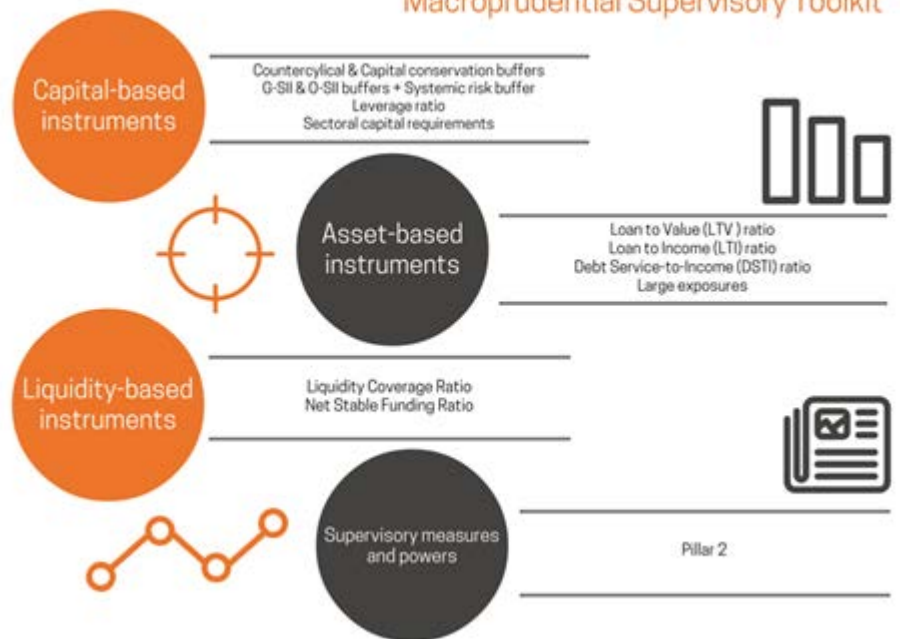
Macroprudential Supervisory Toolkit

Capital-based instruments

Countercylical & Capital conservation buffers
G-SII & O-SII buffers + Systemic risk buffer
Leverage ratio
Sectoral capital requirements

Asset-based instruments

Loan to Value (LTV ) ratio
Loan to Income (LTI) ratio
Debt Service-to-Income (DSTI) ratio
Large exposures

Liquidity-based instruments

Liquidity Coverage Ratio
Net Stable Funding Ratio

Supervisory measures and powers

Pillar 2